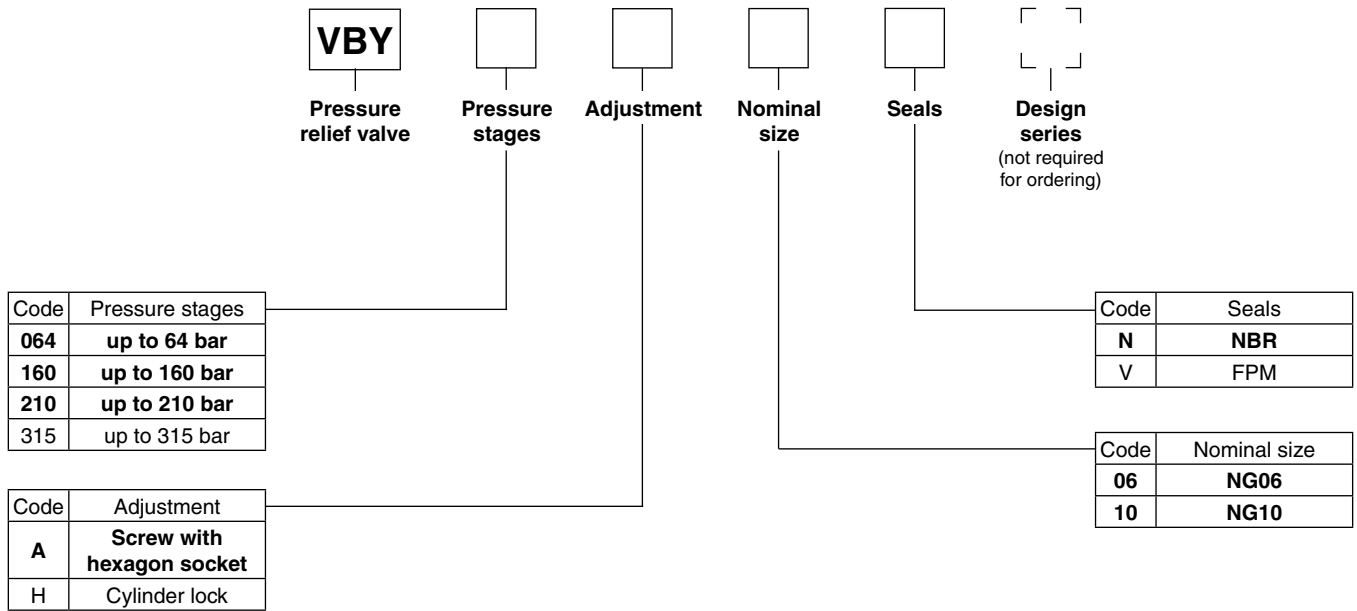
VBY

Pressure relief valve

Pressure stages

Adjustment

Nominal size

Seals

Design series
(not required for ordering)

| Code | Pressure stages |
|---|---|
| **064** | **up to 64 bar** |
| **160** | **up to 160 bar** |
| **210** | **up to 210 bar** |
| 315 | up to 315 bar |

| Code | Adjustment |
|---|---|
| **A** | **Screw with hexagon socket** |
| H | Cylinder lock |

| Code | Seals |
|---|---|
| **N** | **NBR** |
| V | FPM |

| Code | Nominal size |
|---|---|
| **06** | **NG06** |
| **10** | **NG10** |